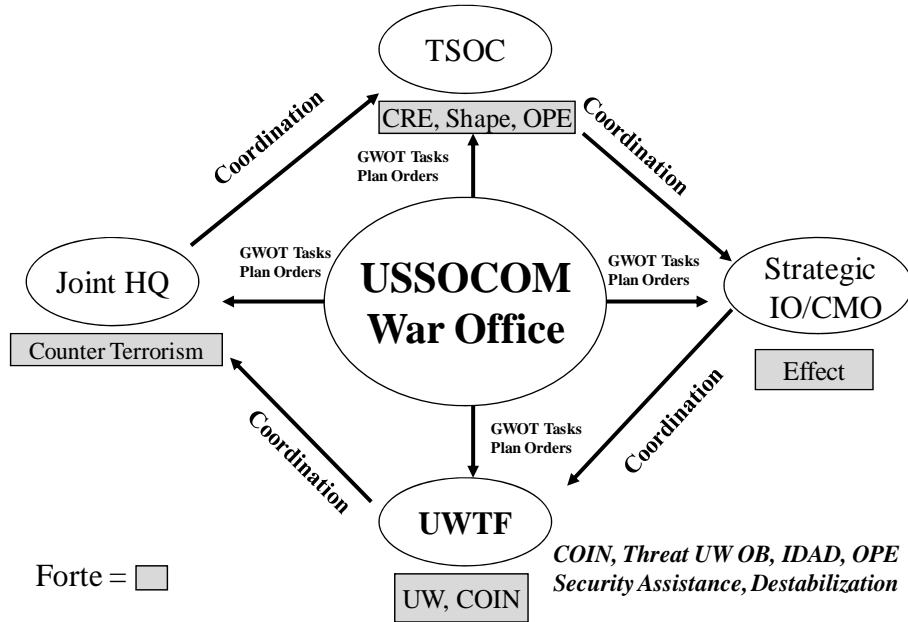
TSOC

CRE, Shape, OPE

Coordination

Coordination

GWOT Tasks
Plan Orders

GWOT Tasks
Plan Orders

GWOT Tasks
Plan Orders

Joint HQ

USSOCOM
War Office

Strategic
IO/CMO

Counter Terrorism

Effect

Coordination

Coordination

GWOT Tasks
Plan Orders

UWTF

COIN, Threat UW OB, IDAD, OPE
Security Assistance, Destabilization

Forte = 

UW, COIN